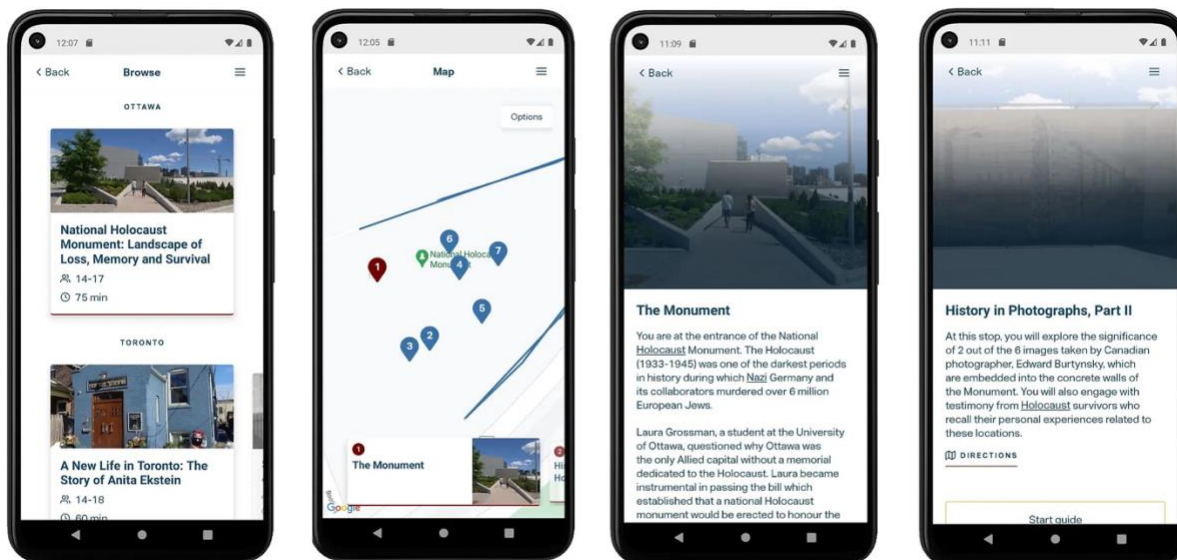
12:07

< Back
Browse

OTTAWA

National Holocaust Monument: Landscape of Loss, Memory and Survival
14-17
75 min

TORONTO

A New Life in Toronto: The Story of Anita Ekstein
14-18
60 min

12:05

< Back
Map

Options

National Holocaust Monument

1
2
3
4
5
6
7

1
The Monument

2
Hi
Ho

Google

11:09

< Back

The Monument

You are at the entrance of the National Holocaust Monument. The Holocaust (1933-1945) was one of the darkest periods in history during which Nazi Germany and its collaborators murdered over 6 million European Jews.

Laura Grossman, a student at the University of Ottawa, questioned why Ottawa was the only Allied capital without a memorial dedicated to the Holocaust. Laura became instrumental in passing the bill which established that a national Holocaust monument would be erected to honour the

11:11

< Back

History in Photographs, Part II

At this stop, you will explore the significance of 2 out of the 6 images taken by Canadian photographer, Edward Burtynsky, which are embedded into the concrete walls of the Monument. You will also engage with testimony from Holocaust survivors who recall their personal experiences related to these locations.

DIRECTIONS

Start guide